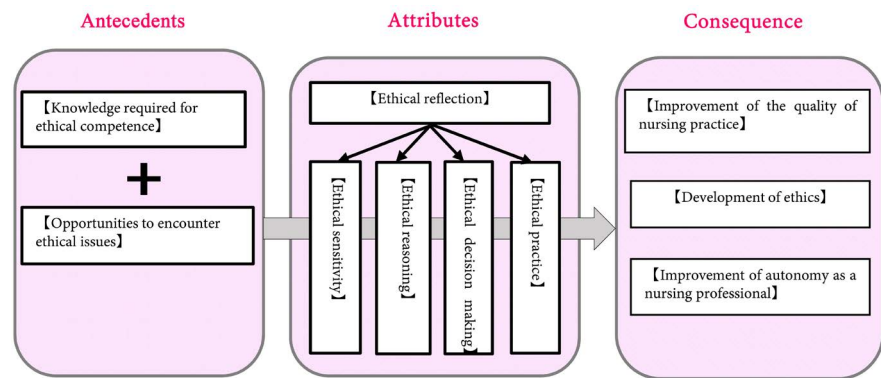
Antecedents

【Knowledge required for ethical competence】

+

【Opportunities to encounter ethical issues】

Attributes

【Ethical reflection】

【Ethical sensitivity】

【Ethical reasoning】

【Ethical decision making】

【Ethical practice】

Consequence

【Improvement of the quality of nursing practice】

【Development of ethics】

【Improvement of autonomy as a nursing professional】